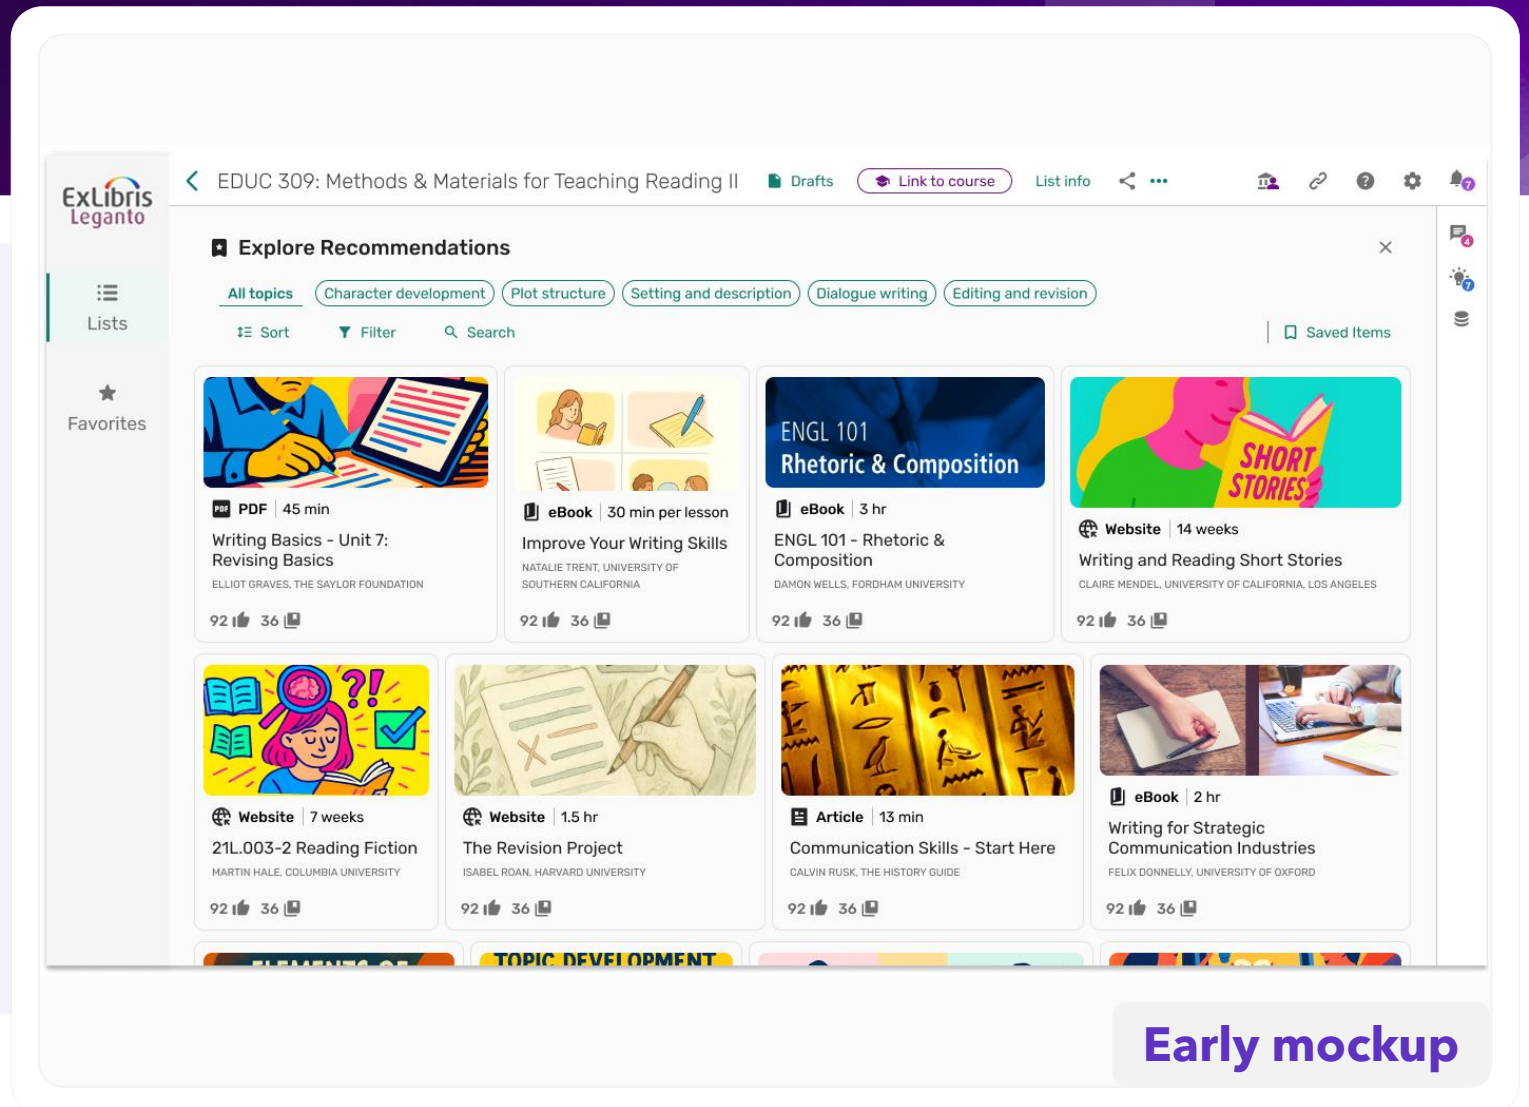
ExLibris Leganto

Lists

Favorites

EDUC 309: Methods & Materials for Teaching Reading II

Drafts

Link to course

List info

Explore Recommendations

All topics Character development Plot structure Setting and description Dialogue writing Editing and revision

Sort Filter Search

Saved Items

PDF | 45 min
Writing Basics - Unit 7: Revising Basics
ELLIOT GRAVES, THE SAYLOR FOUNDATION
92 36

eBook | 30 min per lesson
Improve Your Writing Skills
NATALIE TRENT, UNIVERSITY OF SOUTHERN CALIFORNIA
92 36

ENGL 101 Rhetoric & Composition
eBook | 3 hr
ENGL 101 - Rhetoric & Composition
DAMON WELLS, FORDHAM UNIVERSITY
92 36

SHORT STORIES
Website | 14 weeks
Writing and Reading Short Stories
CLAIRE MENDEL, UNIVERSITY OF CALIFORNIA, LOS ANGELES
92 36

Website | 7 weeks
21L.003-2 Reading Fiction
MARTIN HALE, COLUMBIA UNIVERSITY
92 36

Website | 1.5 hr
The Revision Project
ISABEL ROAN, HARVARD UNIVERSITY
92 36

Article | 13 min
Communication Skills - Start Here
CALVIN RUSK, THE HISTORY GUIDE
92 36

eBook | 2 hr
Writing for Strategic Communication Industries
FELIX DONNELLY, UNIVERSITY OF OXFORD
92 36

ELEMENTS OF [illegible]
TOPIC DEVELOPMENT

Early mockup